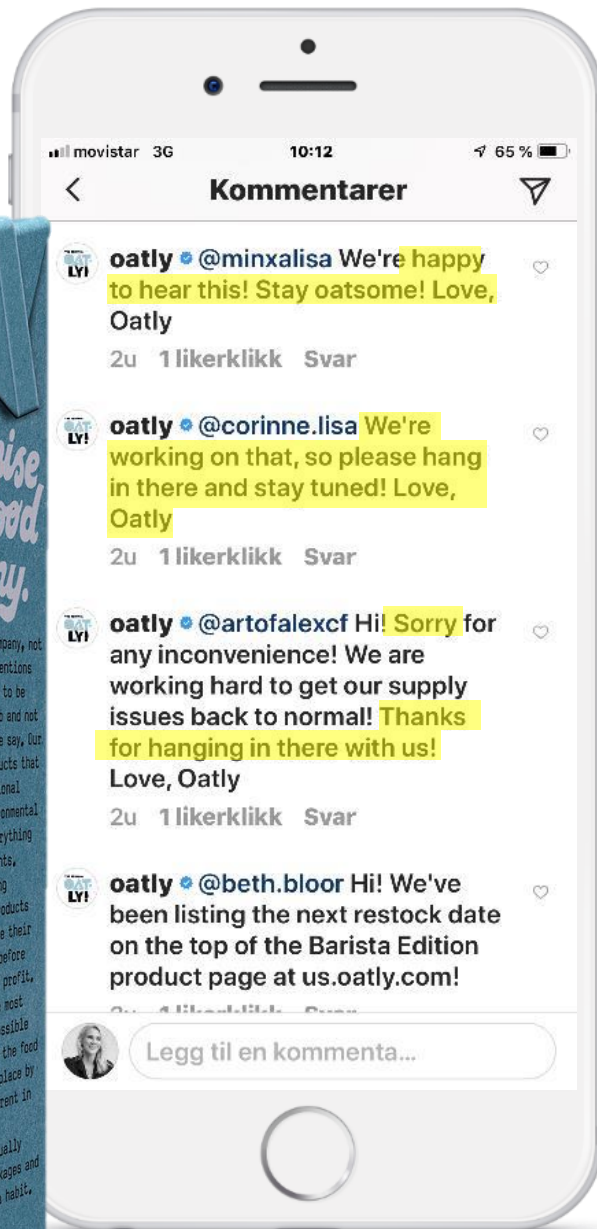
movistar 3G 10:12 65 %

Kommentarer

oatly @minxalisa We're happy to hear this! Stay oatsome! Love, Oatly

2u 1 likerklikk Svar

oatly @corinne.lisa We're working on that, so please hang in there and stay tuned! Love, Oatly

2u 1 likerklikk Svar

oatly @artofalexcf Hi! Sorry for any inconvenience! We are working hard to get our supply issues back to normal! Thanks for hanging in there with us! Love, Oatly

2u 1 likerklikk Svar

oatly @beth.bloor Hi! We've been listing the next restock date on the top of the Barista Edition product page at us.oatly.com!

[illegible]

Legg til en kommenta...